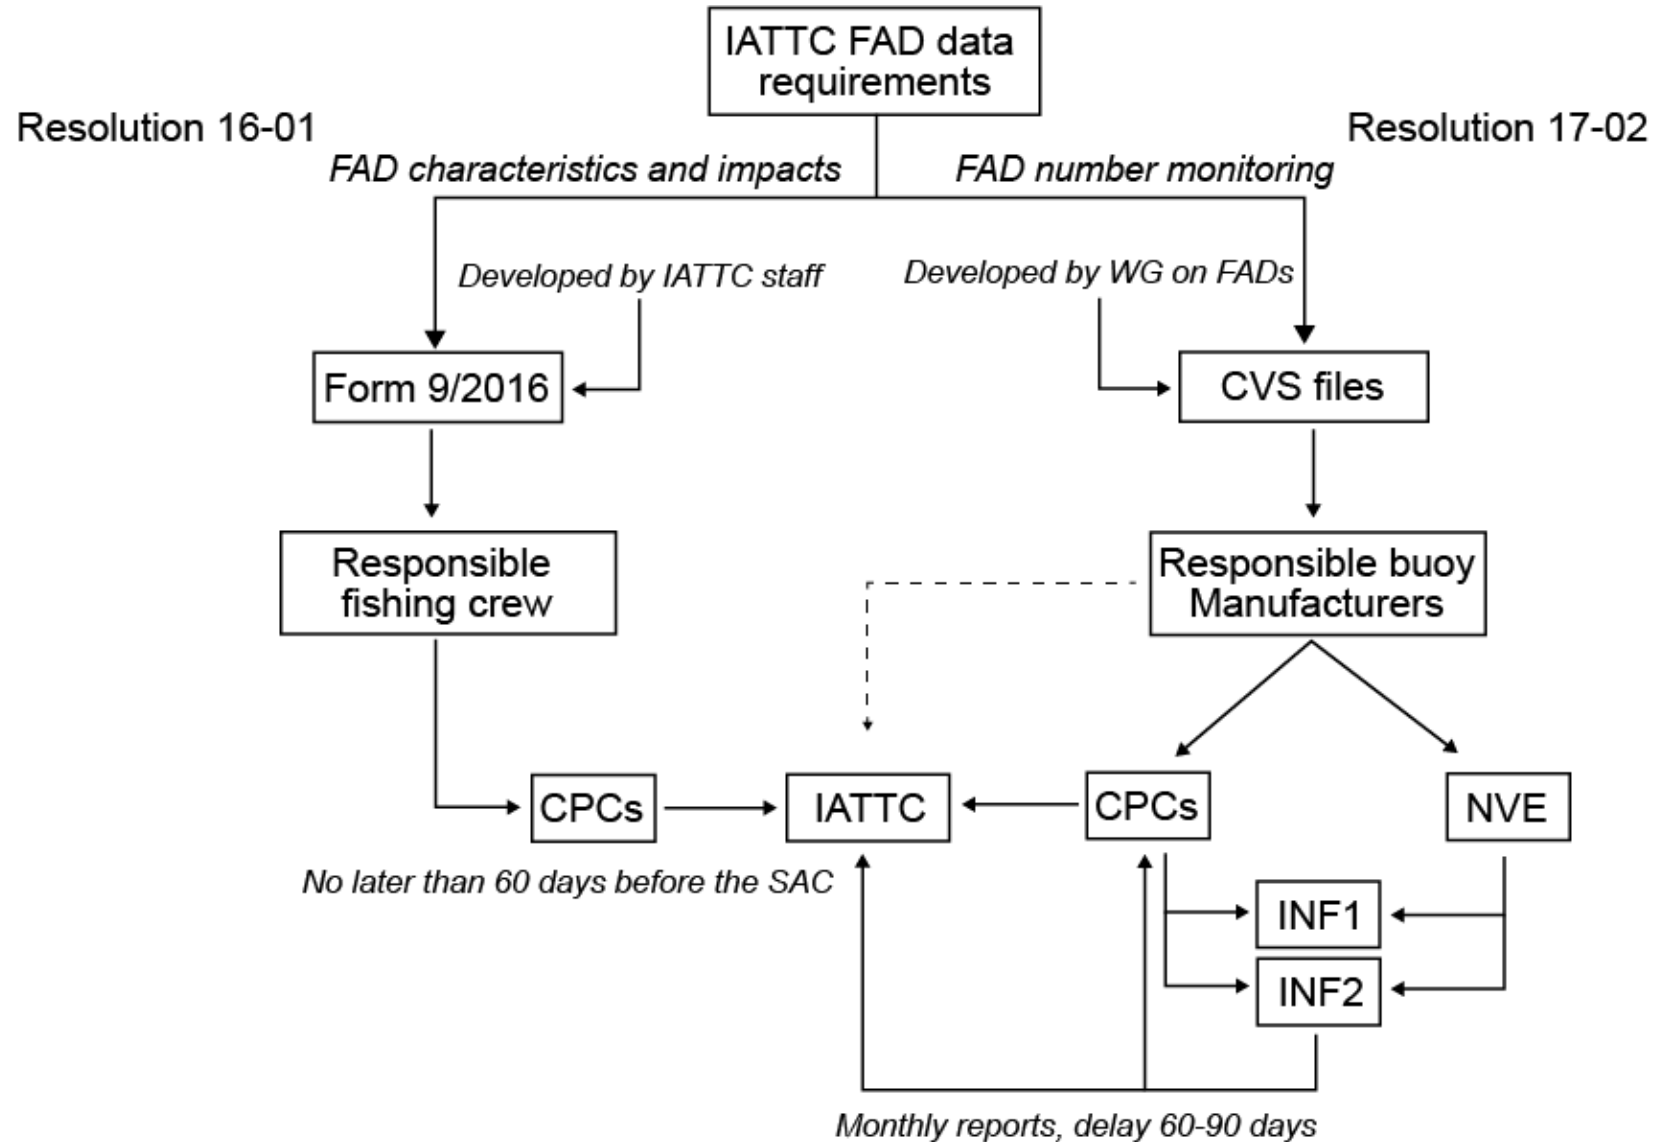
IATTC FAD data requirements

Resolution 16-01

Resolution 17-02

FAD characteristics and impacts

FAD number monitoring

Developed by IATTC staff

Developed by WG on FADs

Form 9/2016

CVS files

Responsible fishing crew

Responsible buoy Manufacturers

CPCs

IATTC

CPCs

NVE

No later than 60 days before the SAC

INF1

INF2

Monthly reports, delay 60-90 days